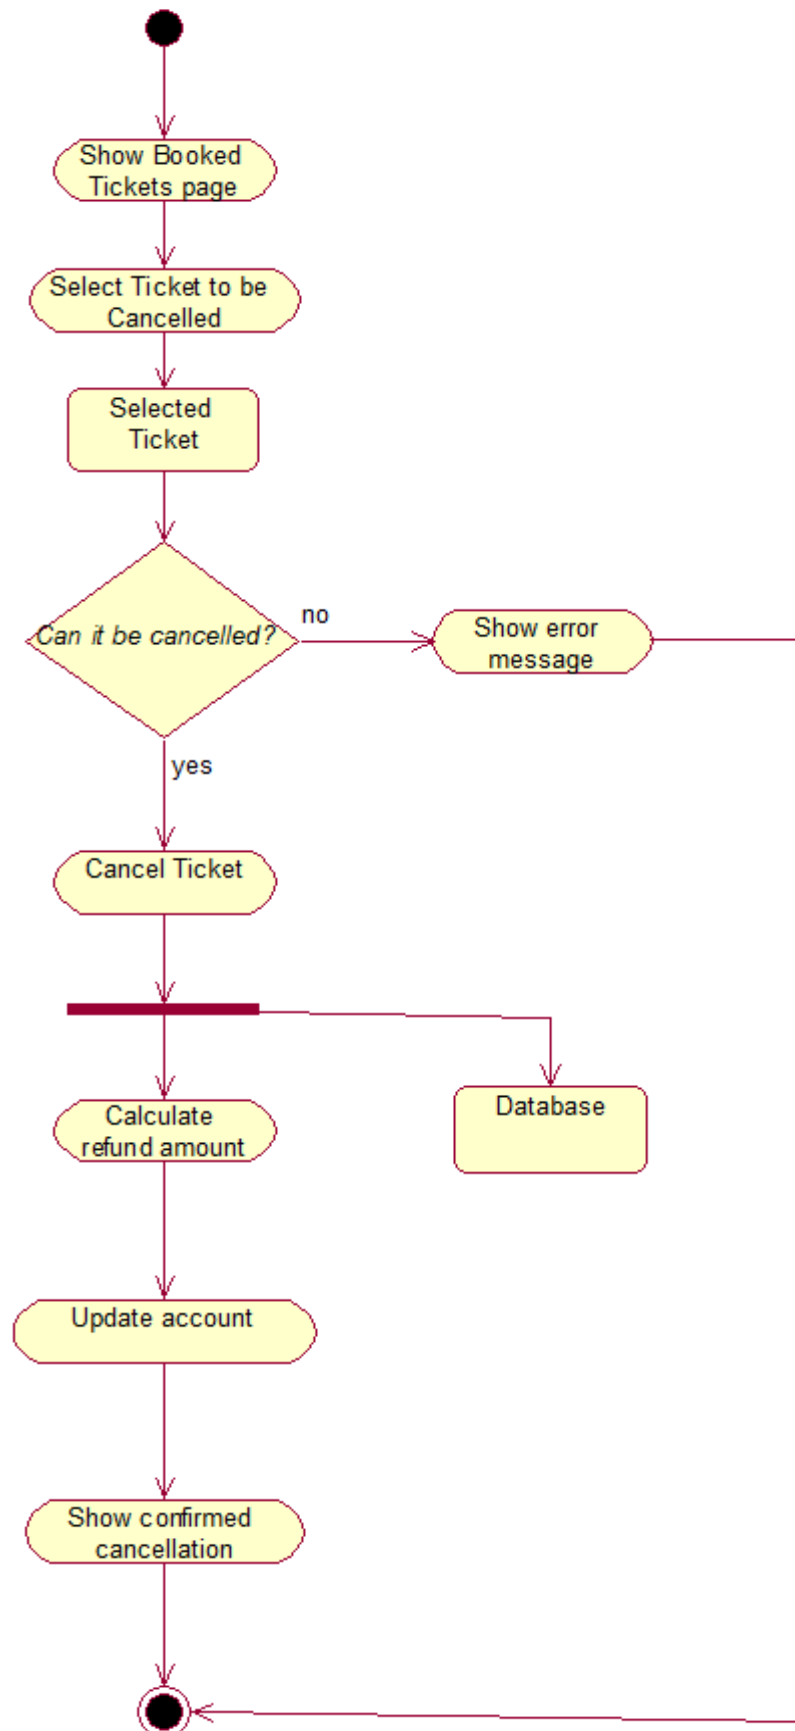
Show Booked Tickets page

Select Ticket to be Cancelled

Selected Ticket

Can it be cancelled?

no

Show error message

yes

Cancel Ticket

Database

Calculate refund amount

Update account

Show confirmed cancellation